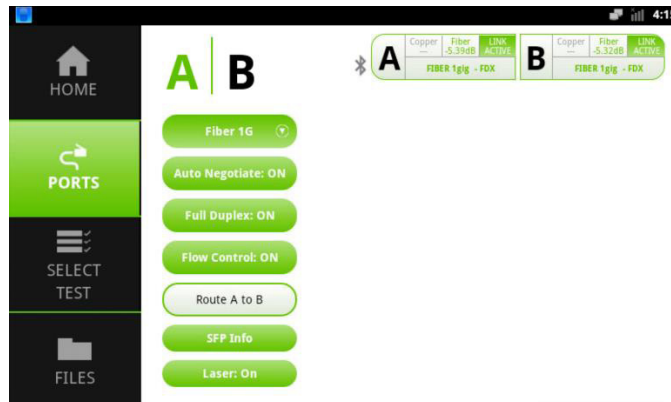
4:1

HOME

PORTS

SELECT TEST

FILES

A | B

Fiber 1G

Auto Negotiate: ON

Full Duplex: ON

Flow Control: ON

Route A to B

SFP Info

Laser: On

A
Copper
---
Fiber
-5.39dB
LINK
ACTIVE
FIBER 1gig - FDX

B
Copper
---
Fiber
-5.32dB
LINK
ACTIVE
FIBER 1gig - FDX